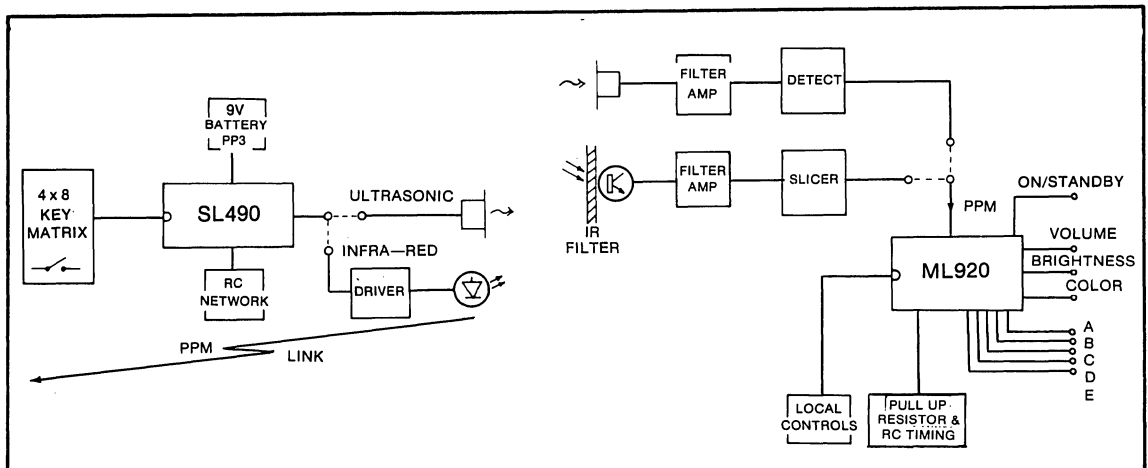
9V BATTERY PP3

4 x 8 KEY MATRIX

SL490

ULTRASONIC

INFRA—RED

RC NETWORK

DRIVER

PPM

LINK

FILTER AMP

DETECT

IR FILTER

FILTER AMP

SLICER

PPM

ON/STANDBY

VOLUME

BRIGHTNESS

COLOR

ML920

A

B

C

D

E

LOCAL CONTROLS

PULL UP RESISTOR & RC TIMING